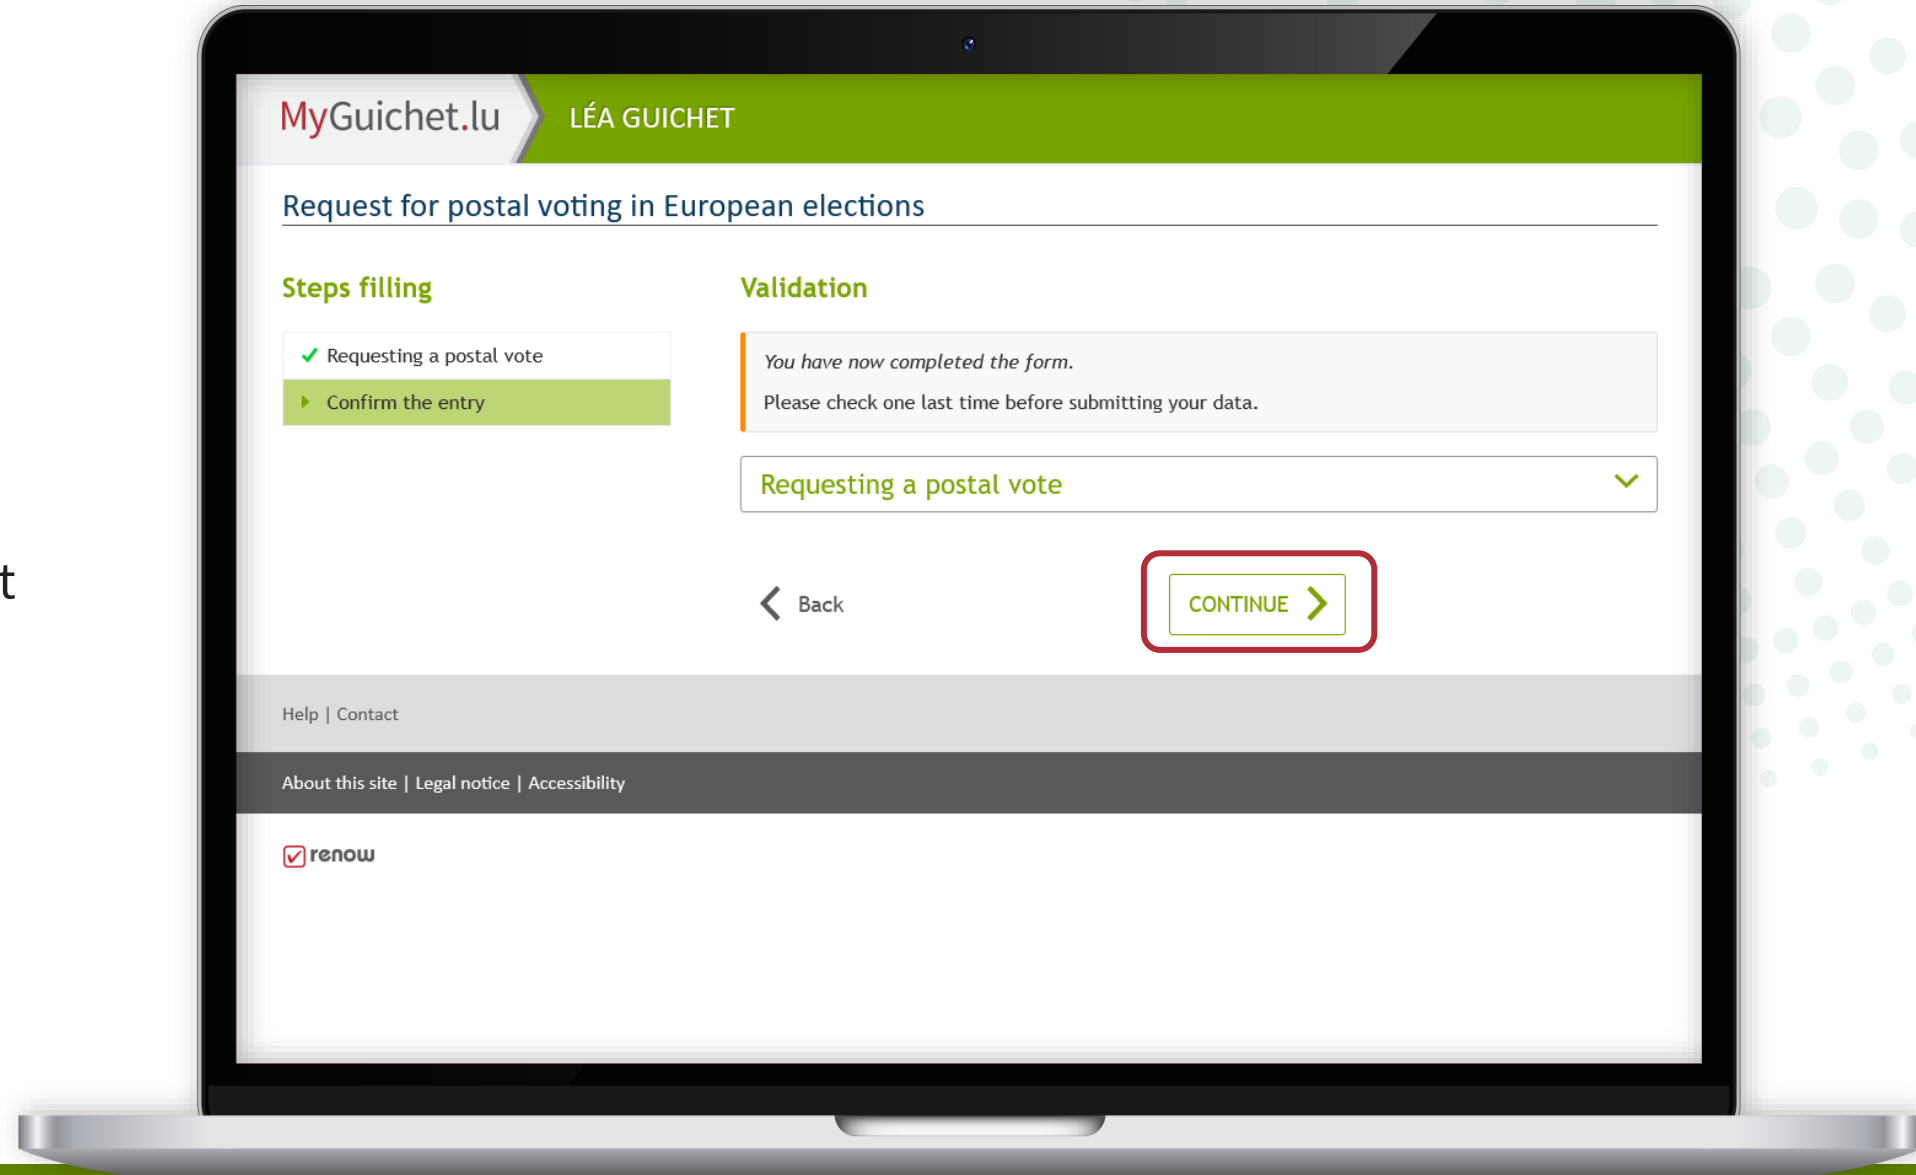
t

MyGuichet.lu LÉA GUICHET

Request for postal voting in European elections

Steps filling

Requesting a postal vote

Confirm the entry

Validation

You have now completed the form.

Please check one last time before submitting your data.

Requesting a postal vote

Back

CONTINUE

Help | Contact

About this site | Legal notice | Accessibility

renow